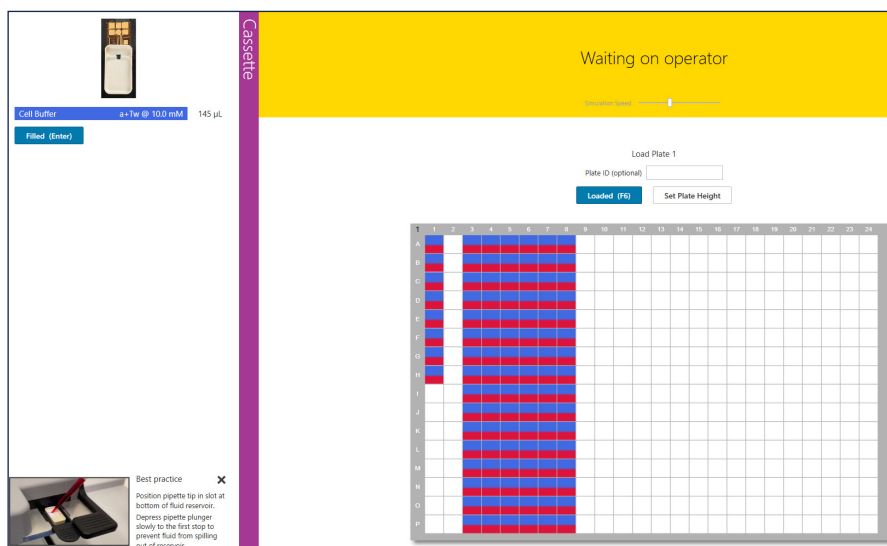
Cell Buffer a+Tw @ 10.0 mM 145 µL

Filled (Enter)

Best practice

Position pipette tip in slot at bottom of fluid reservoir.

Depress pipette plunger slowly to the first stop to prevent fluid from spilling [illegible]

Cassette

Waiting on operator

Simulation Speed

Load Plate 1

Plate ID (optional)

Loaded (F6)

Set Plate Height

| 1 | 1 | 2 | 3 | 4 | 5 | 6 | 7 | 8 | 9 | 10 | 11 | 12 | 13 | 14 | 15 | 16 | 17 | 18 | 19 | 20 | 21 | 22 | 23 | 24 |
|---|---|---|---|---|---|---|---|---|---|---|---|---|---|---|---|---|---|---|---|---|---|---|---|---|
| A | | | | | | | | | | | | | | | | | | | | | | | | |
| B | | | | | | | | | | | | | | | | | | | | | | | | |
| C | | | | | | | | | | | | | | | | | | | | | | | | |
| D | | | | | | | | | | | | | | | | | | | | | | | | |
| E | | | | | | | | | | | | | | | | | | | | | | | | |
| F | | | | | | | | | | | | | | | | | | | | | | | | |
| G | | | | | | | | | | | | | | | | | | | | | | | | |
| H | | | | | | | | | | | | | | | | | | | | | | | | |
| I | | | | | | | | | | | | | | | | | | | | | | | | |
| J | | | | | | | | | | | | | | | | | | | | | | | | |
| K | | | | | | | | | | | | | | | | | | | | | | | | |
| L | | | | | | | | | | | | | | | | | | | | | | | | |
| M | | | | | | | | | | | | | | | | | | | | | | | | |
| N | | | | | | | | | | | | | | | | | | | | | | | | |
| O | | | | | | | | | | | | | | | | | | | | | | | | |
| P | | | | | | | | | | | | | | | | | | | | | | | | |